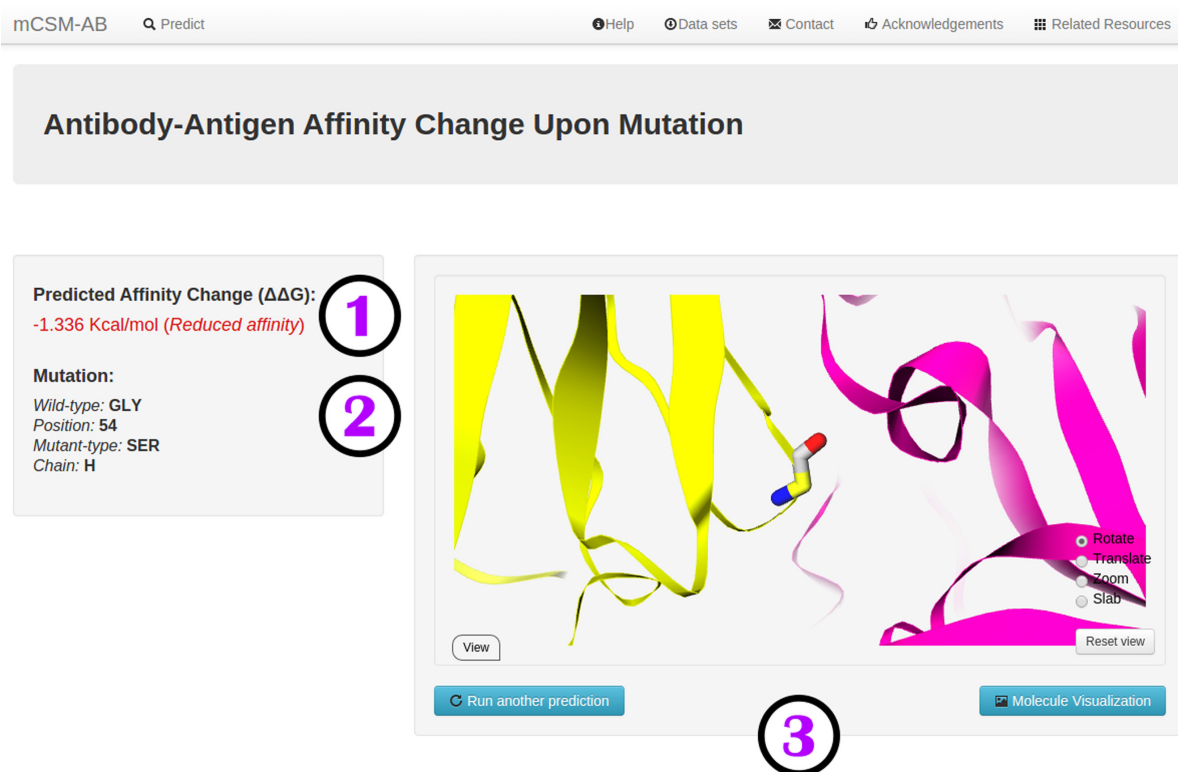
mCSM-AB Predict Help Data sets Contact Acknowledgements Related Resources

Antibody-Antigen Affinity Change Upon Mutation

Predicted Affinity Change (ΔΔG):
-1.336 Kcal/mol (Reduced affinity)

1

Mutation:
Wild-type: GLY
Position: 54
Mutant-type: SER
Chain: H

2

Rotate
Translate
Zoom
Slab

View

Reset view

Run another prediction

Molecule Visualization

3